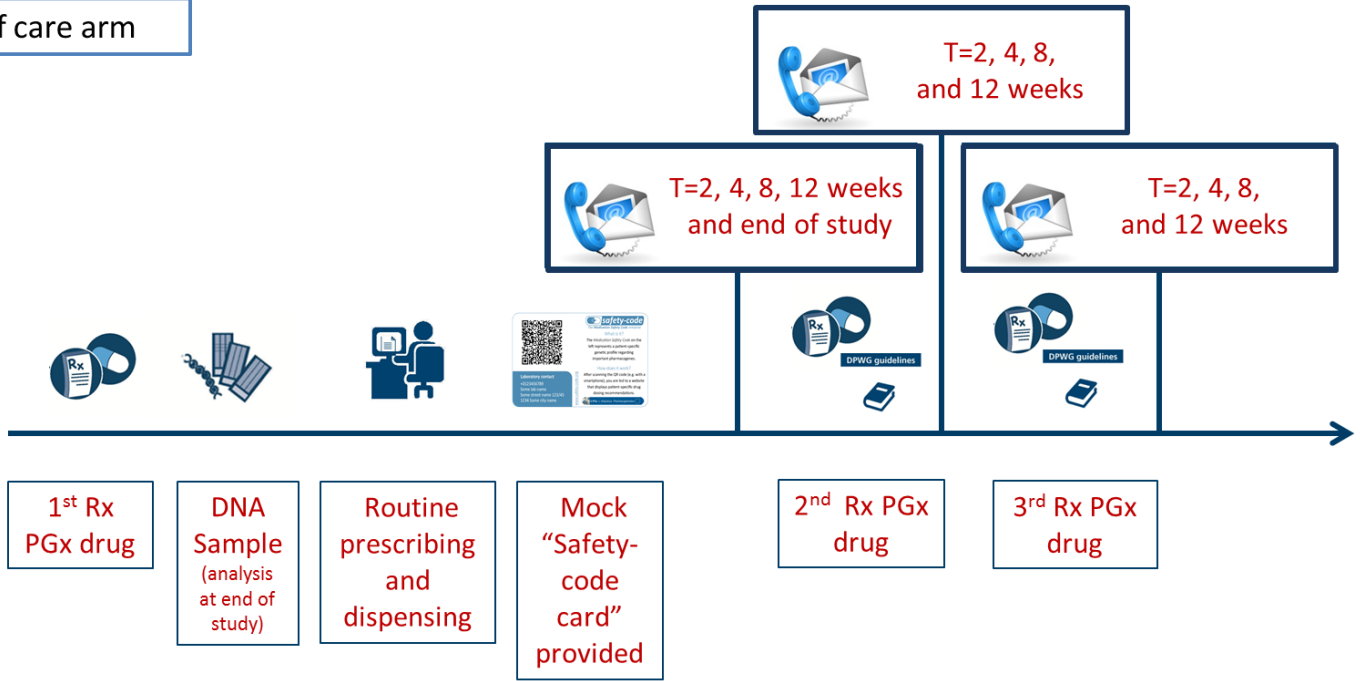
f care arm

T=2, 4, 8, and 12 weeks

T=2, 4, 8, 12 weeks and end of study

T=2, 4, 8, and 12 weeks

Rx

safety-code

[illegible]

Laboratory contact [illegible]

Rx

DPWG guidelines

Rx

DPWG guidelines

1$^{st}$ Rx PGx drug

DNA Sample (analysis at end of study)

Routine prescribing and dispensing

Mock “Safety-code card” provided

2$^{nd}$ Rx PGx drug

3$^{rd}$ Rx PGx drug